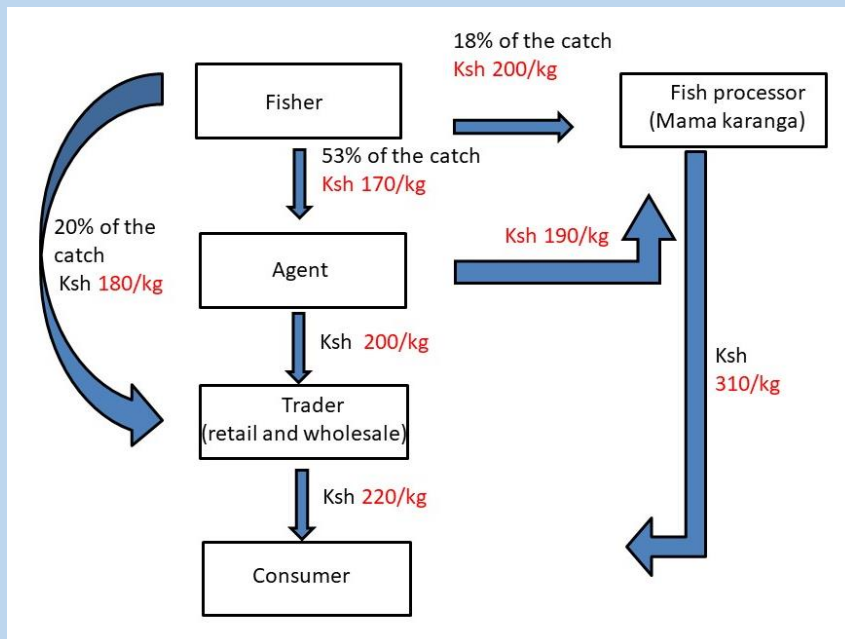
18% of the catch
Ksh 200/kg

Fisher

Fish processor
(Mama karanga)

53% of the catch
Ksh 170/kg

20% of the catch
Ksh 180/kg

Agent

Ksh 190/kg

Ksh 200/kg

Ksh
310/kg

Trader
(retail and wholesale)

Ksh 220/kg

Consumer